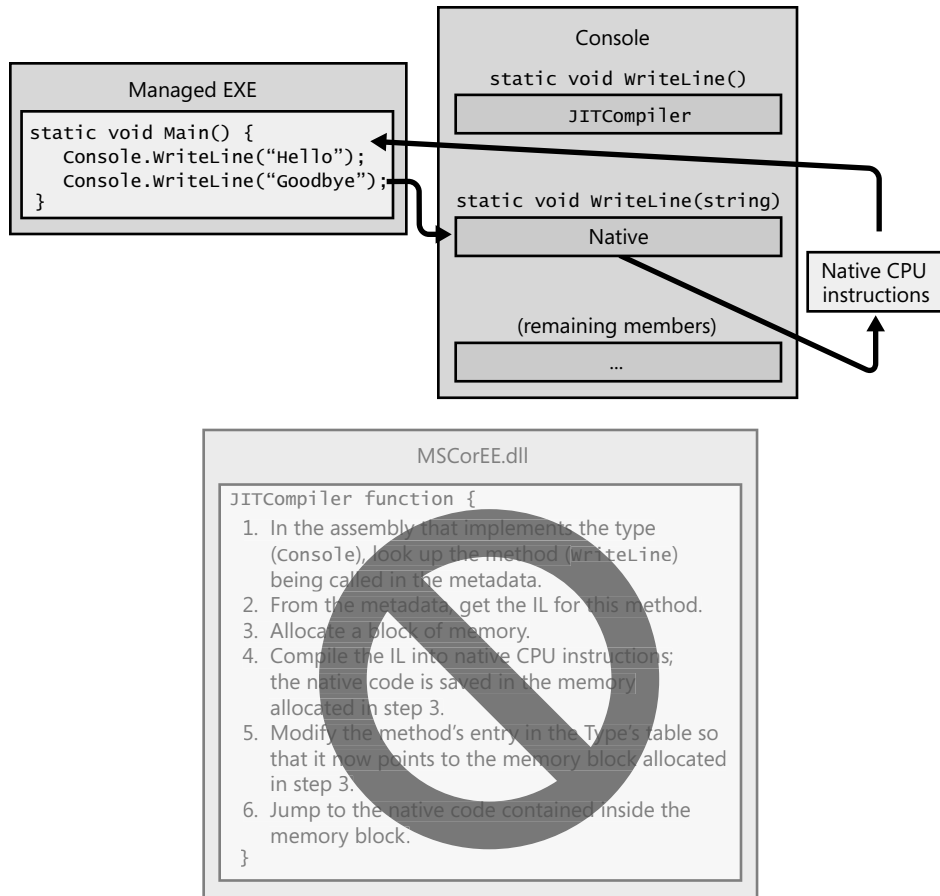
Managed EXE

static void Main() {
Console.WriteLine("Hello");
Console.WriteLine("Goodbye");
}

Console

static void WriteLine()

JITCompiler

static void WriteLine(string)

Native

(remaining members)

...

Native CPU instructions

MSCorEE.dll

JITCompiler function {

1. In the assembly that implements the type (Console), look up the method (WriteLine) being called in the metadata.
2. From the metadata, get the IL for this method.
3. Allocate a block of memory.
4. Compile the IL into native CPU instructions; the native code is saved in the memory allocated in step 3.
5. Modify the method's entry in the Type's table so that it now points to the memory block allocated in step 3.
6. Jump to the native code contained inside the memory block.

}